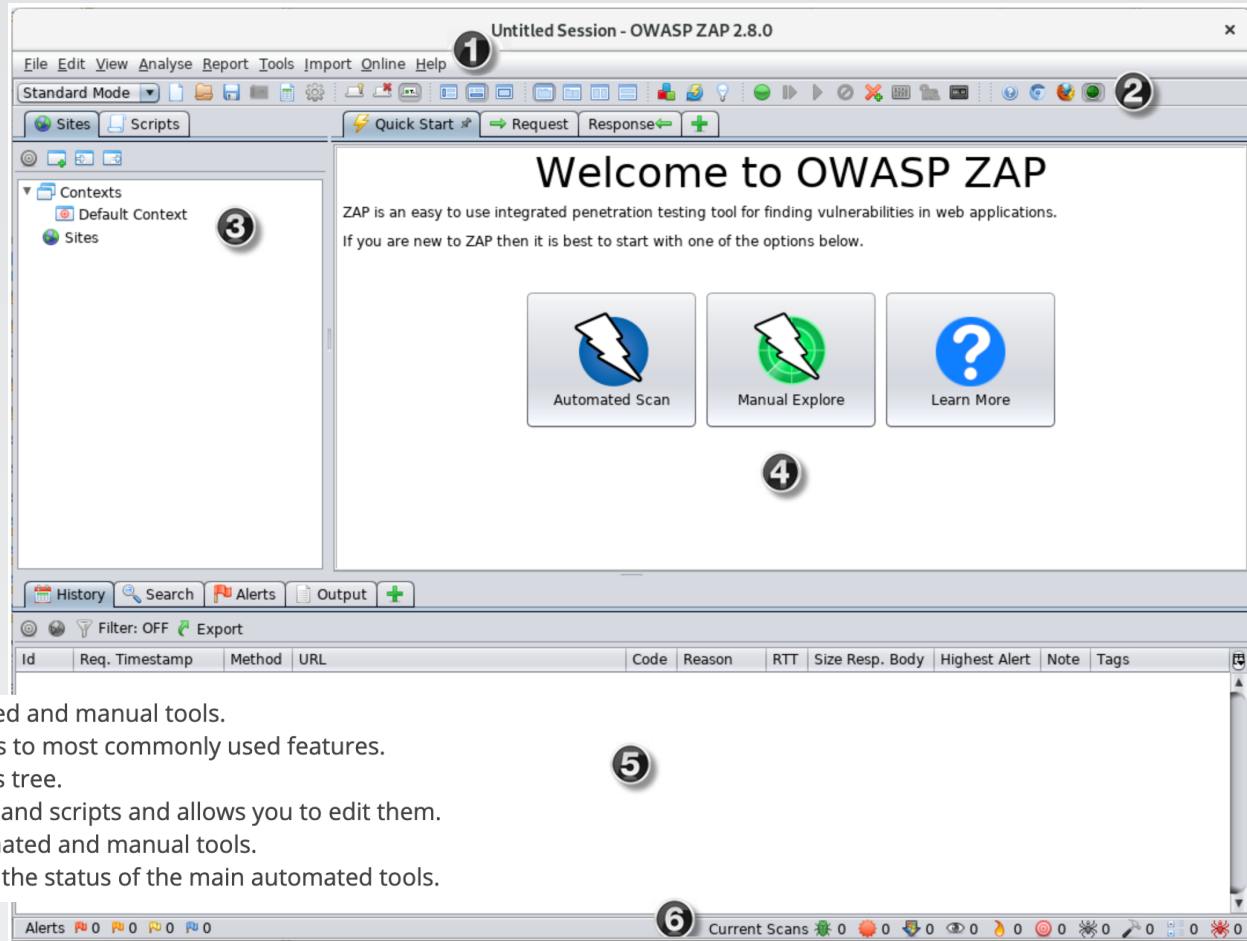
Untitled Session - OWASP ZAP 2.8.0

File Edit View Analyse Report Tools Import Online Help

1

Standard Mode

2

Sites Scripts

Quick Start Request Response

Contexts
Default Context
Sites

3

Welcome to OWASP ZAP

ZAP is an easy to use integrated penetration testing tool for finding vulnerabilities in web applications.

If you are new to ZAP then it is best to start with one of the options below.

Automated Scan

Manual Explore

Learn More

4

History Search Alerts Output

Filter: OFF Export

| Id | Req. Timestamp | Method | URL | Code | Reason | RTT | Size Resp. Body | Highest Alert | Note | Tags |
|---|---|---|---|---|---|---|---|---|---|---|

ed and manual tools.
s to most commonly used features.
s tree.
and scripts and allows you to edit them.
ated and manual tools.
the status of the main automated tools.

5

6

Alerts 0 0 0 0

Current Scans 0 0 0 0 0 0 0 0 0 0